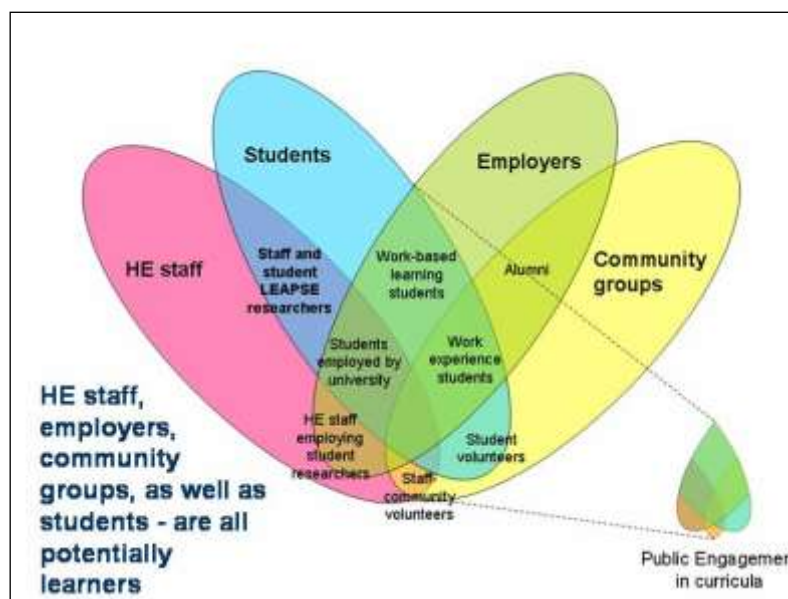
Students

Employers

HE staff

Community groups

Staff and student LEAPSE researchers

Work-based learning students

Alumni

Students employed by university

Work experience students

HE staff employing student researchers

Student volunteers

Staff-community volunteers

HE staff, employers, community groups, as well as students - are all potentially learners

Public Engagemer in curricula